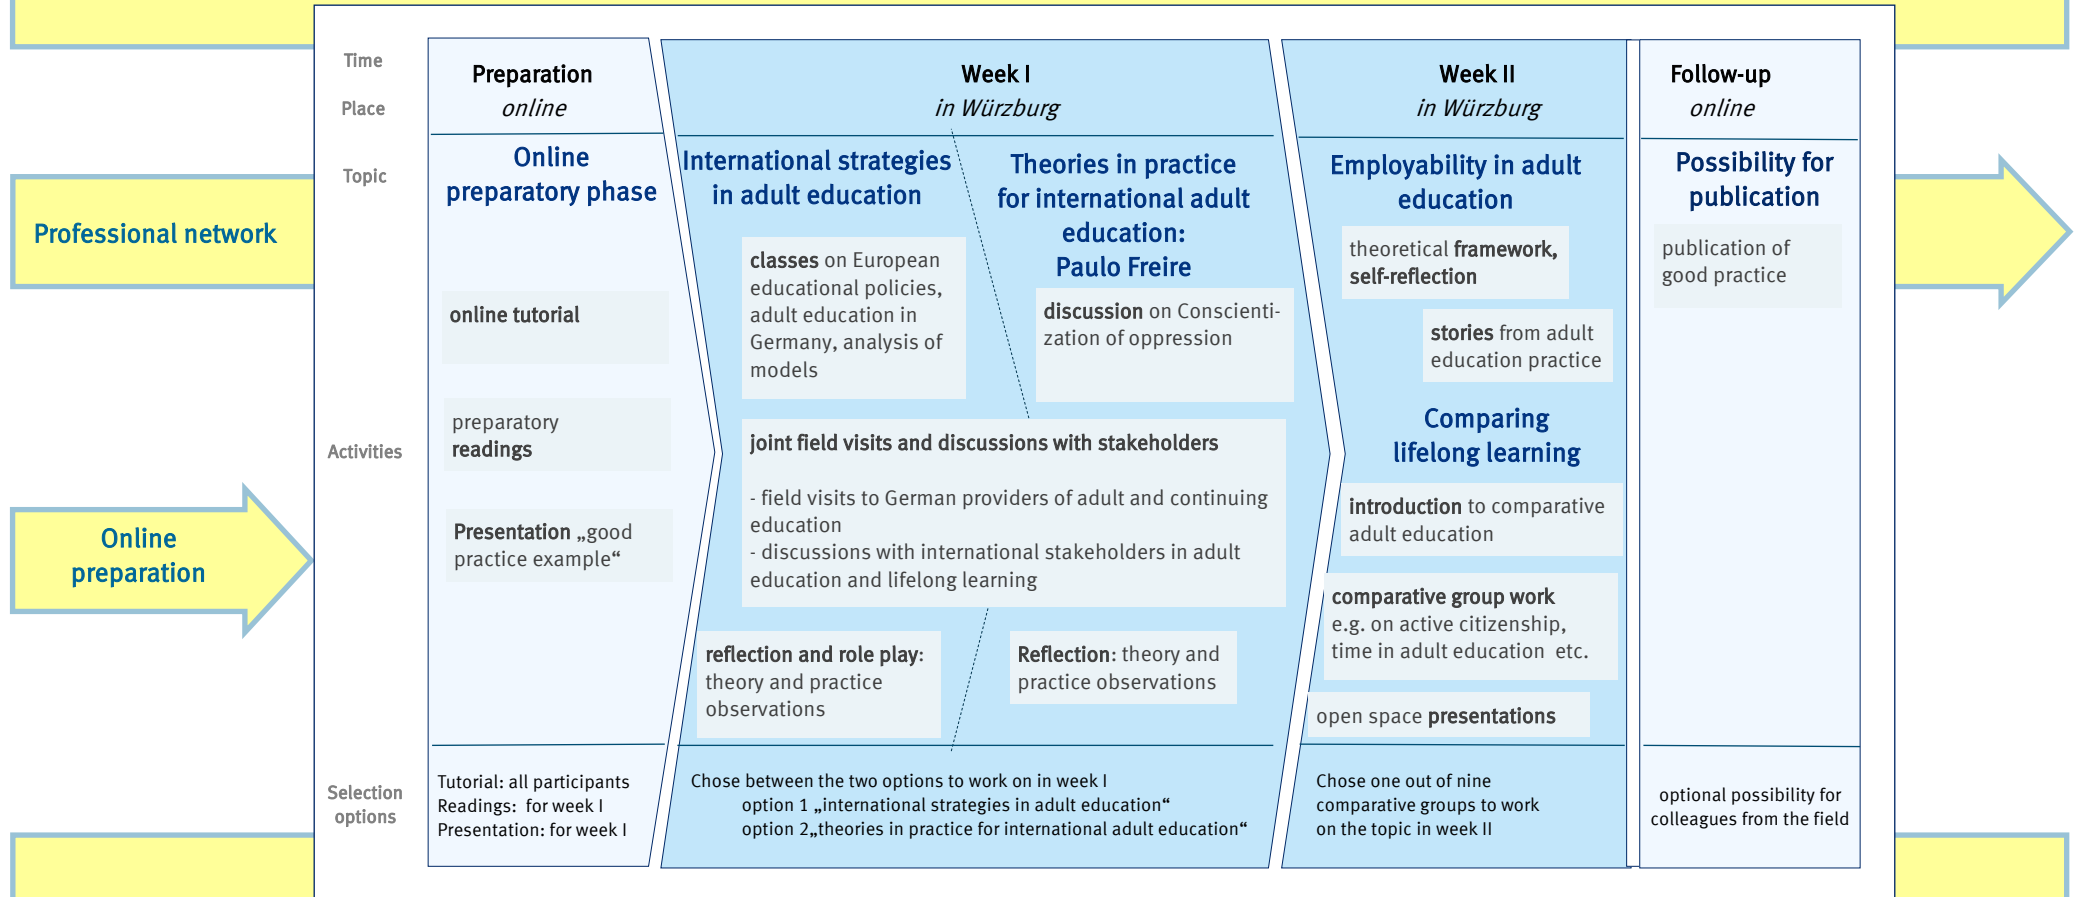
Professional network

Online preparation

Time
Place
Topic
Activities
Selection options

Preparation
online

Online preparatory phase

online tutorial

preparatory readings

Presentation „good practice example“

Tutorial: all participants
Readings: for week I
Presentation: for week I

Week I
in Würzburg

International strategies in adult education

classes on European educational policies, adult education in Germany, analysis of models

Theories in practice for international adult education: Paulo Freire

discussion on Conscientization of oppression

joint field visits and discussions with stakeholders

- field visits to German providers of adult and continuing education
- discussions with international stakeholders in adult education and lifelong learning

reflection and role play: theory and practice observations

Reflection: theory and practice observations

Chose between the two options to work on in week I
option 1 „international strategies in adult education“
option 2„theories in practice for international adult education“

Week II
in Würzburg

Employability in adult education

theoretical framework, self-reflection

stories from adult education practice

Comparing lifelong learning

introduction to comparative adult education

comparative group work e.g. on active citizenship, time in adult education etc.

open space presentations

Chose one out of nine comparative groups to work on the topic in week II

Follow-up
online

Possibility for publication

publication of good practice

optional possibility for colleagues from the field